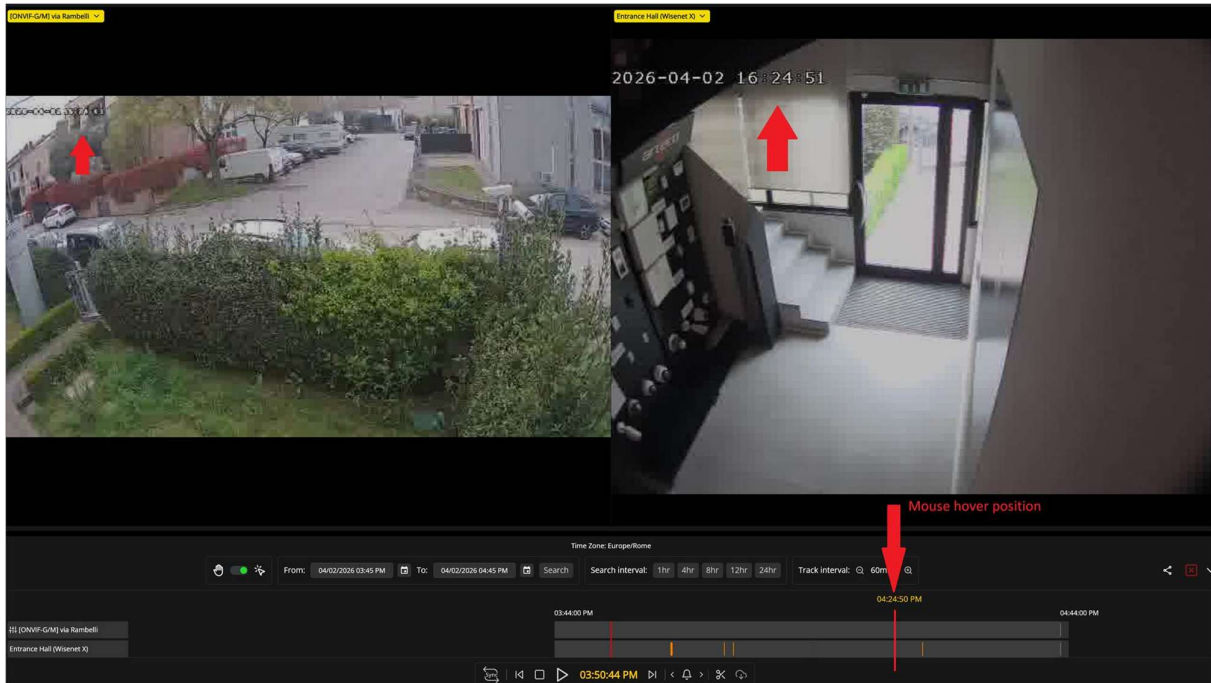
[ONVIF-G/M] via Rambelli

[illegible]

Entrance Hall (Wisenet X)

2026-04-02 16:24:51

Mouse hover position

Time Zone: Europe/Rome

From: 04/02/2026 03:45 PM To: 04/02/2026 04:45 PM Search

Search interval: 1hr 4hr 8hr 12hr 24hr

Track interval: 60m

04:24:50 PM

03:44:00 PM

04:44:00 PM

[ONVIF-G/M] via Rambelli

Entrance Hall (Wisenet X)

03:50:44 PM